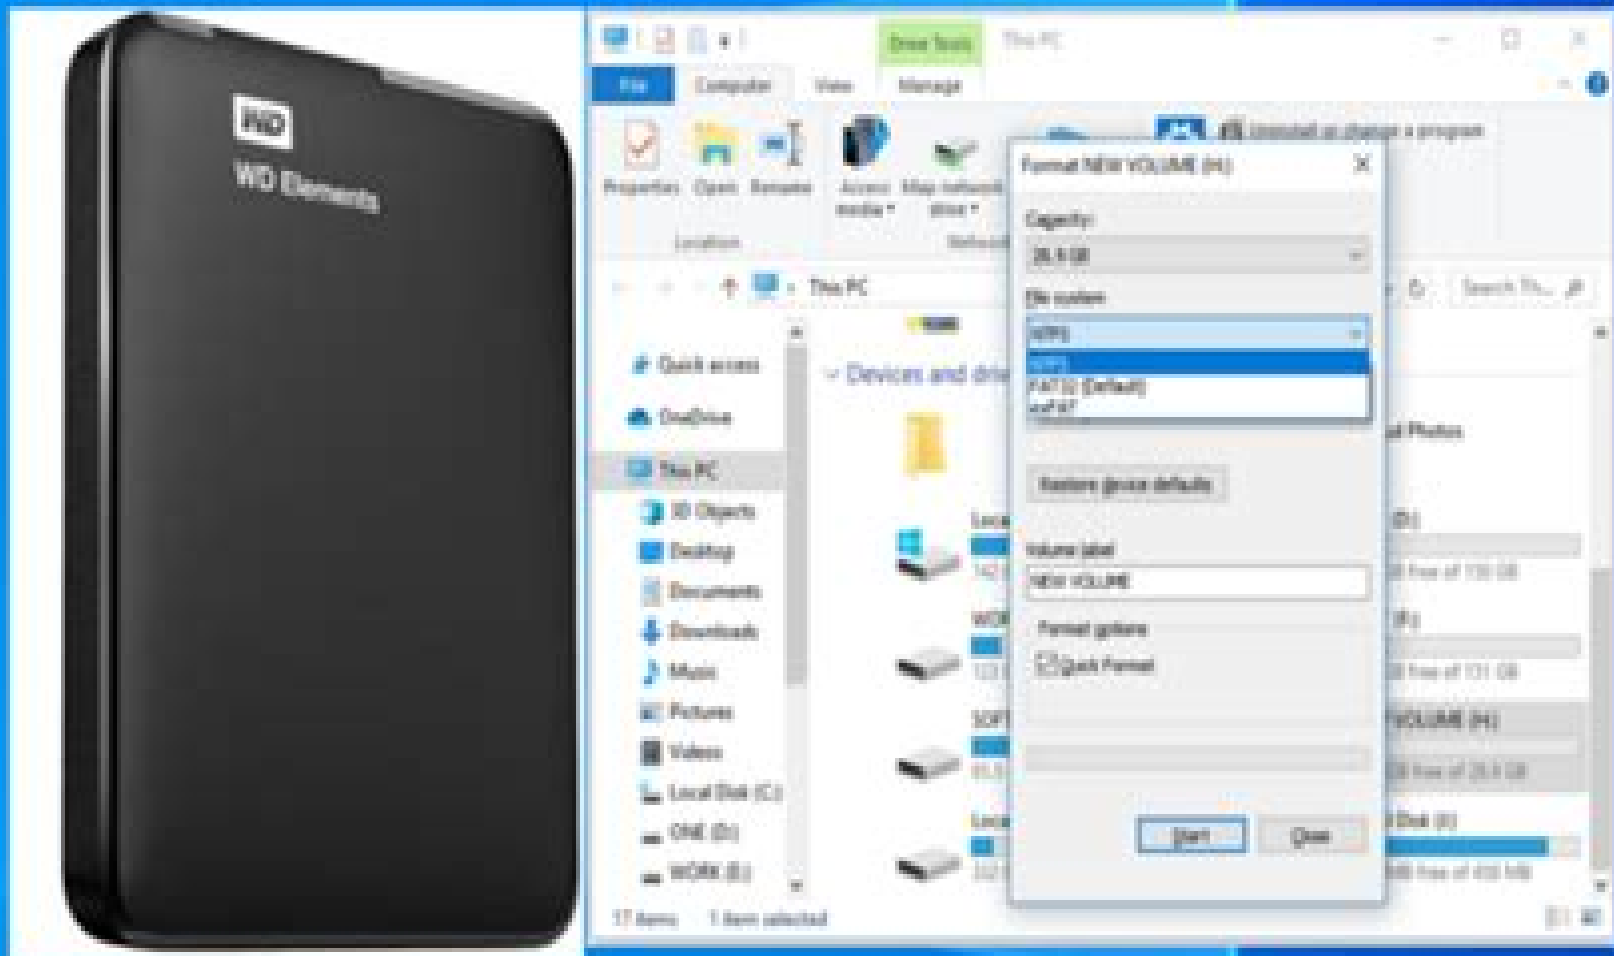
WD
WD Elements

Drive Tools This PC
File Computer View Manage
Properties Open Rename
Location
Access media Map network drive
Uninstall or change a program
This PC
Search Th...
Quick access
OneDrive
This PC
3D Objects
Desktop
Documents
Downloads
Music
Pictures
Videos
Local Disk (C:)
ONE (D:)
WORK (E:)
Devices and dri
Loca
WOR
SOF
Loca
al Photos
(D:)
B free of 130 GB
(E:)
B free of 131 GB
VOLUME (H:)
B free of 28.8 GB
Disk (I:)
MB free of 450 MB
17 items 1 item selected

Format NEW VOLUME (H:)
Capacity:
28.8 GB
File system
NTFS
NTFS
FAT32 (Default)
exFAT
Restore device defaults
Volume label
NEW VOLUME
Format options
Quick Format
Start Close